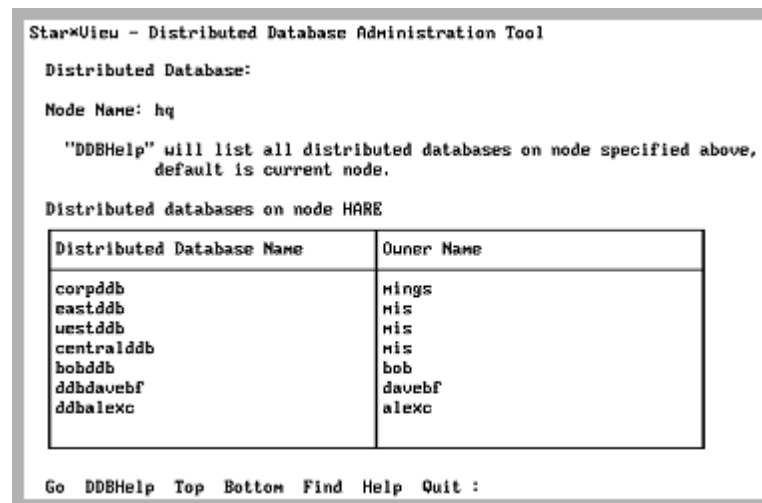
Star*View - Distributed Database Administration Tool

Distributed Database:

Node Name: hq

"DDBHelp" will list all distributed databases on node specified above, default is current node.

Distributed databases on node HARE

| Distributed Database Name | Owner Name |
|---|---|
| corpddb | mings |
| eastddb | mis |
| westddb | mis |
| centralddb | mis |
| bobddb | bob |
| ddbdavebf | davebf |
| ddbalexc | alexc |

Go DDBHelp Top Bottom Find Help Quit :